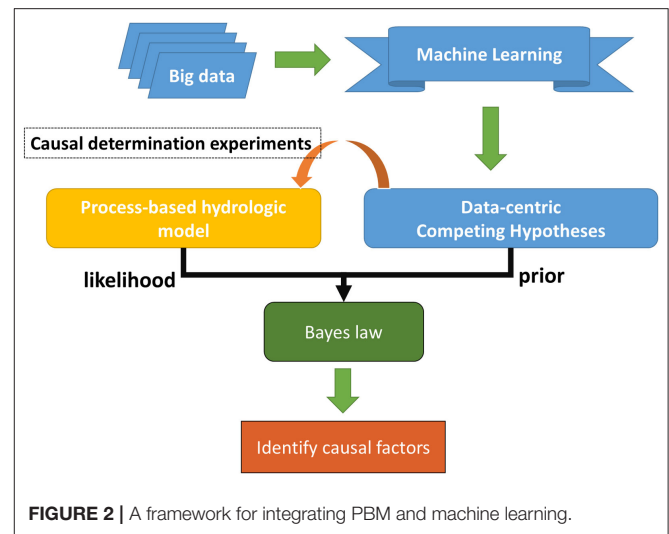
Big data

Machine Learning

Causal determination experiments

Process-based hydrologic model

Data-centric Competing Hypotheses

likelihood

prior

Bayes law

Identify causal factors

FIGURE 2 | A framework for integrating PBM and machine learning.